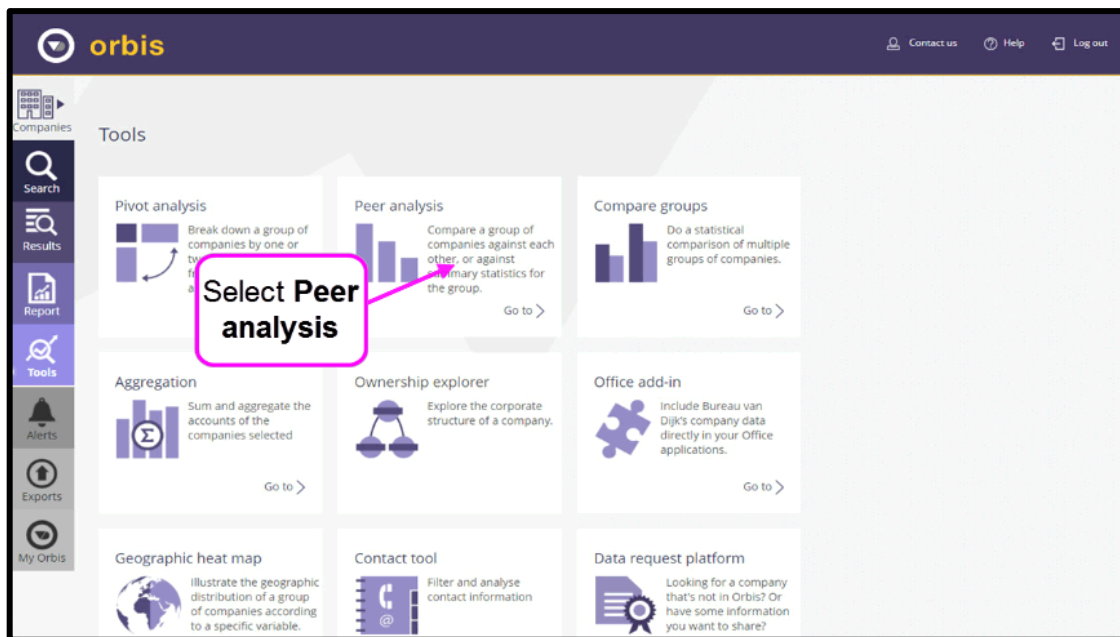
orbis

Contact us Help Log out

Companies

Search

Results

Report

Tools

Alerts

Exports

My Orbis

Tools

Pivot analysis

Break down a group of companies by one or tw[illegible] a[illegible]

Go to

Peer analysis

Compare a group of companies against each other, or against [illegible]mary statistics for the group.

Go to

Select **Peer analysis**

Compare groups

Do a statistical comparison of multiple groups of companies.

Go to

Aggregation

Sum and aggregate the accounts of the companies selected

Go to

Ownership explorer

Explore the corporate structure of a company.

Office add-in

Include Bureau van Dijk's company data directly in your Office applications.

Go to

Geographic heat map

Illustrate the geographic distribution of a group of companies according to a specific variable.

Contact tool

Filter and analyse contact information

Data request platform

Looking for a company that's not in Orbis? Or have some information you want to share?